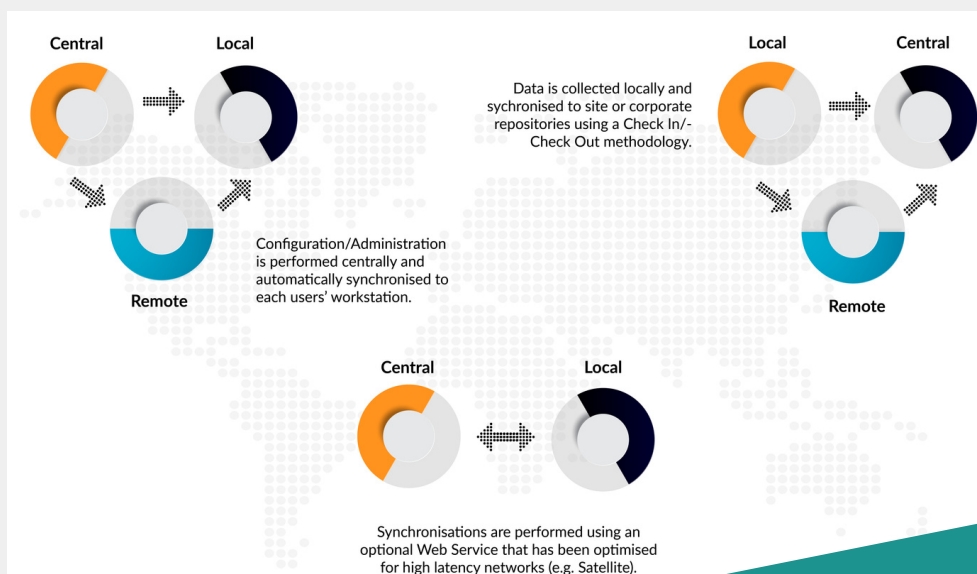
Central

Local

Remote

Configuration/Administration is performed centrally and automatically synchronised to each users' workstation.

Local

Central

Data is collected locally and sychronised to site or corporate repositories using a Check In/-Check Out methodology.

Remote

Central

Local

Synchronisations are performed using an optional Web Service that has been optimised for high latency networks (e.g. Satellite).